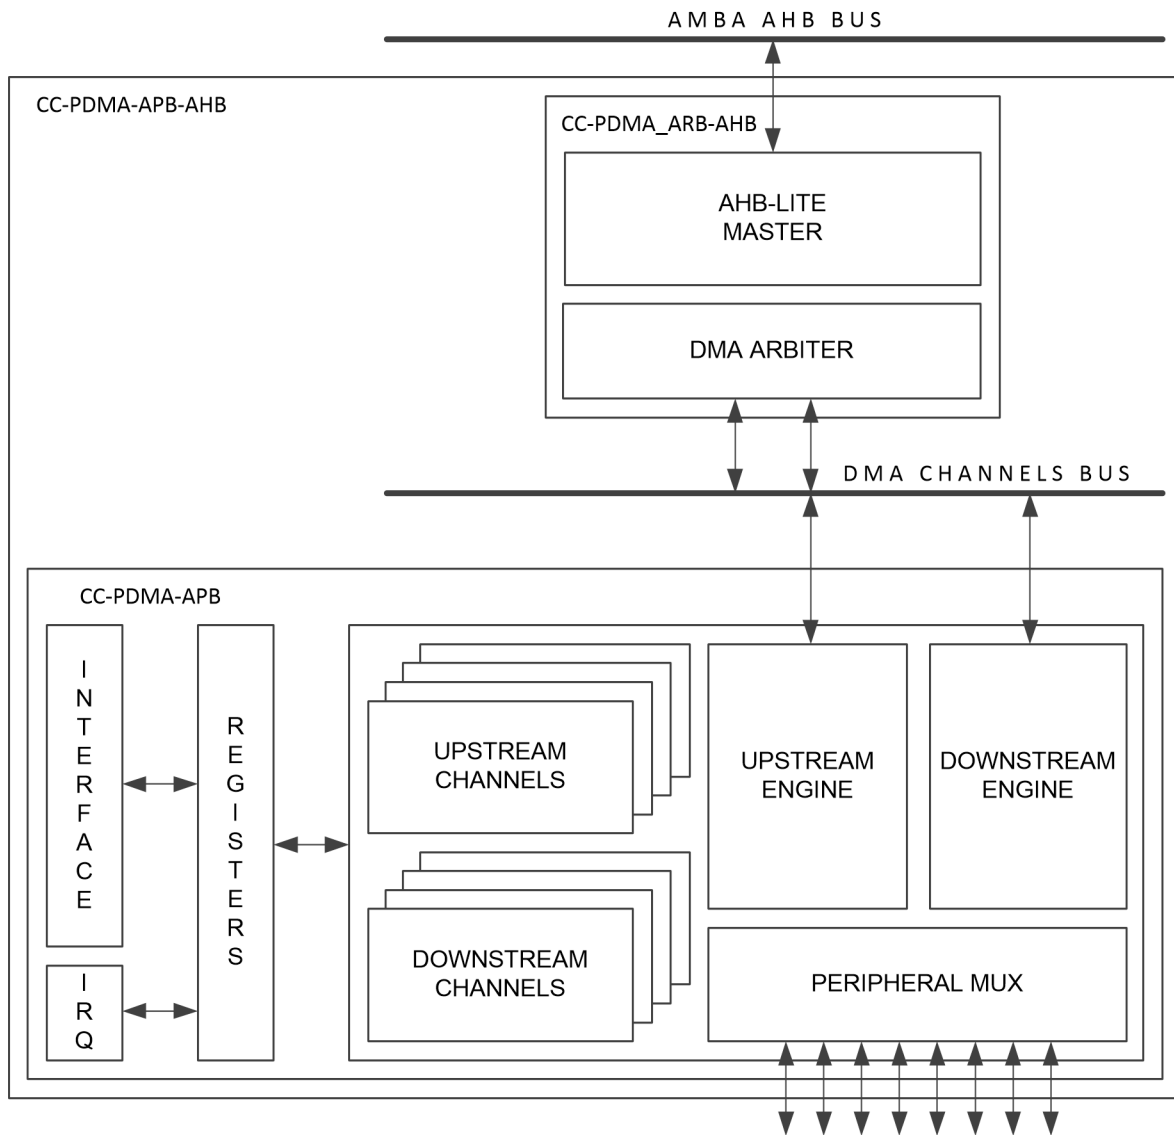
AMBA AHB BUS

CC-PDMA-APB-AHB

CC-PDMA_ARB-AHB

AHB-LITE MASTER

DMA ARBITER

DMA CHANNELS BUS

CC-PDMA-APB

INTERFACE

IRQ

REGISTERS

UPSTREAM CHANNELS

DOWNSTREAM CHANNELS

UPSTREAM ENGINE

DOWNSTREAM ENGINE

PERIPHERAL MUX